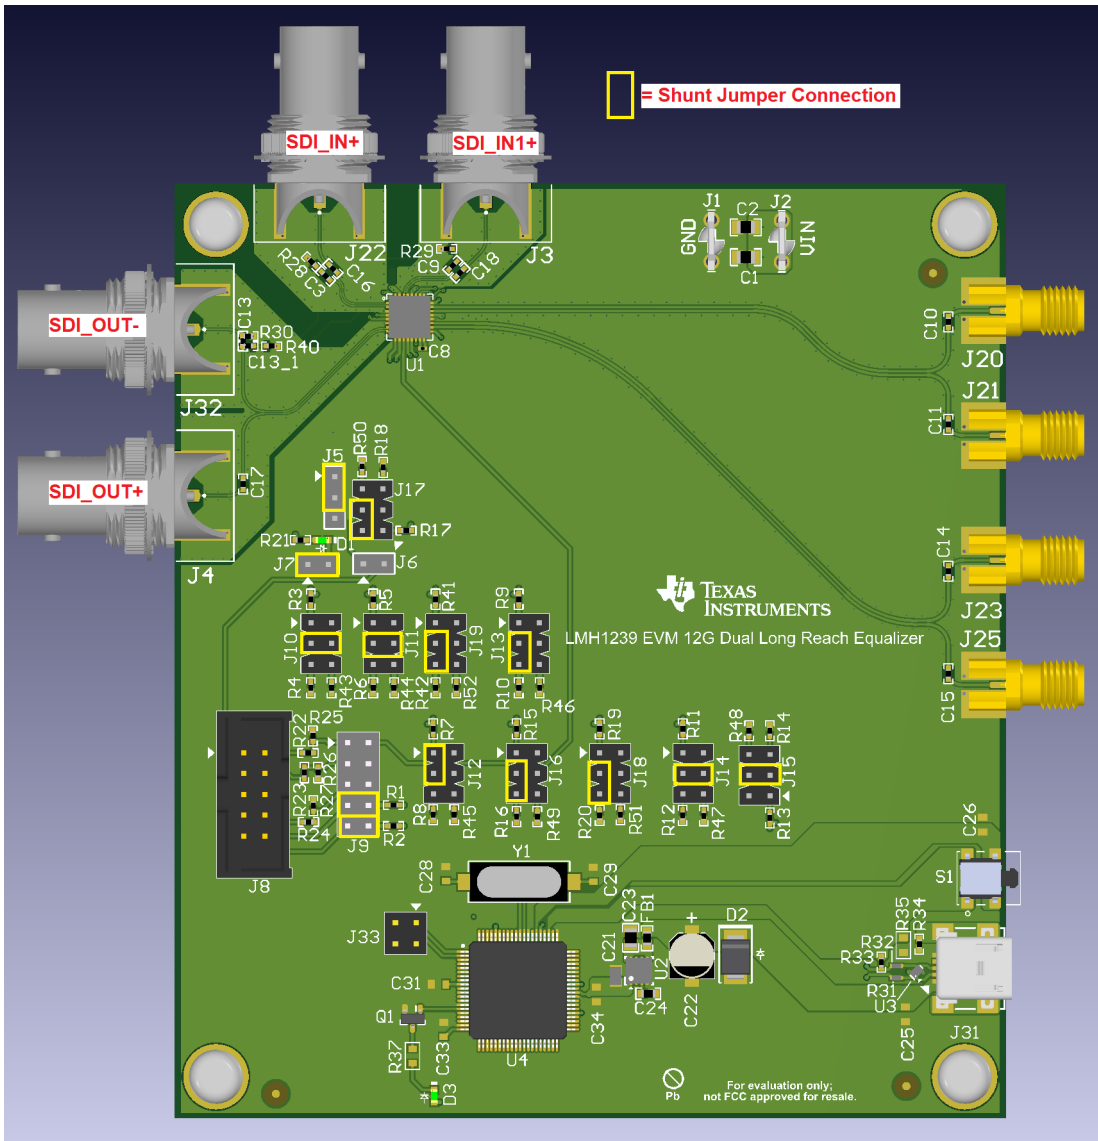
= Shunt Jumper Connection

SDI_IN+
SDI_IN1+
J22
J3
R28 C3 C16
R29 C9 C18
J1 J2
GND VIN
C2 C1
SDI_OUT-
C13
R30
R40
C13_1
C8
U1
J32
C10
J20
J21
C11
SDI_OUT+
C17
J4
J5
R50 R18
J17
R17
R21 D1
J7 J6
C14
J23
J25
C15
TEXAS INSTRUMENTS
LMH1239 EVM 12G Dual Long Reach Equalizer
R3 R5 R41 R9
J10 J11 J19 J13
R4 R6 R43 R44 R42 R52 R10 R46
J8
R25 R22 R26 R23 R27 R24
R1 R2 J9
R7 R15 R19 R11 R48 R14
J12 J16 J18 J14 J15
R8 R45 R16 R49 R20 R51 R12 R47 R13
C26
Y1
C28 C29
S1
J33
C23 FB1 C21 U2 C24 C22 D2
R35 R34 R32 R33 R31 U3
C31
Q1
R37 C33 C34
U4
C25
J31
D3
Pb
For evaluation only;
not FCC approved for resale.